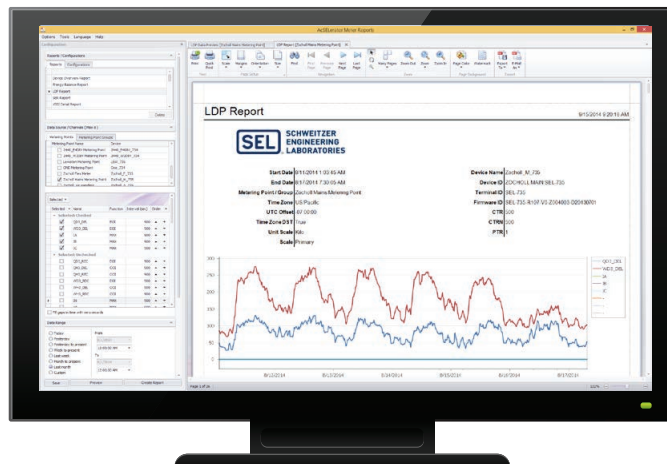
AcSELerator Meter Reports

Options Tools Language Help

Configurations

Reports Configurations

Reports Configurations

Delete

Data Sources (Channels (Filter))

Metering Points | Metering Point Groups

Selected | Name | Function | Interval | Scale | Width

Selected Enabled

Data Range

Save | Preview | Create Report

LDP Report

9/15/2014 9:20:15 AM

SEL SCHWEITZER ENGINEERING LABORATORIES

Start Date 9/11/2014 1:00:45 AM
End Date 9/17/2014 7:30:45 AM
Metering Point / Group Zochill Nams Metering Point
Time Zone US Pacific
UTC Offset -07:00:00
Time Zone DST True
Unit Scale Kilo
Scale Primary

Device Name Zochill_M_735
Device ID ZOCHOLL MAIN SEL-735
Terminal ID SEL-735
Firmware ID SEL-735-R107-V0-Z004003-D20140801
CTR 500
CTRN 200
PTR 1

300
250
200
150
100
50
0

9/11/2014 9/12/2014 9/13/2014 9/14/2014 9/15/2014 9/16/2014 9/17/2014

Page 1 of 16